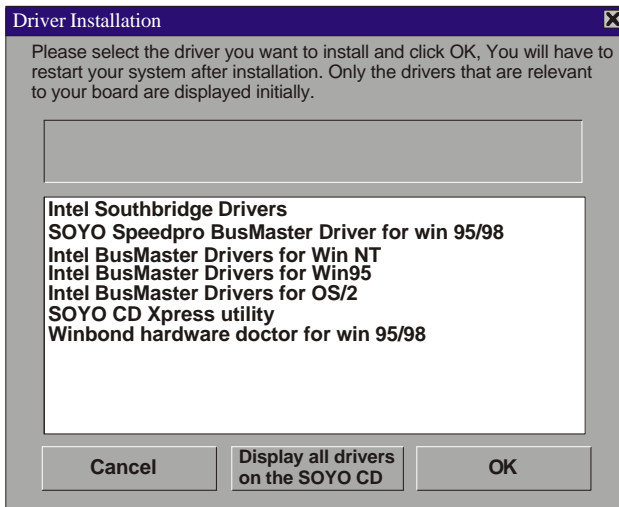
Driver Installation

Please select the driver you want to install and click OK, You will have to restart your system after installation. Only the drivers that are relevant to your board are displayed initially.

Intel Southbridge Drivers
SOYO Speedpro BusMaster Driver for win 95/98
Intel BusMaster Drivers for Win NT
Intel BusMaster Drivers for Win95
Intel BusMaster Drivers for OS/2
SOYO CD Xpress utility
Winbond hardware doctor for win 95/98

Cancel
Display all drivers on the SOYO CD
OK